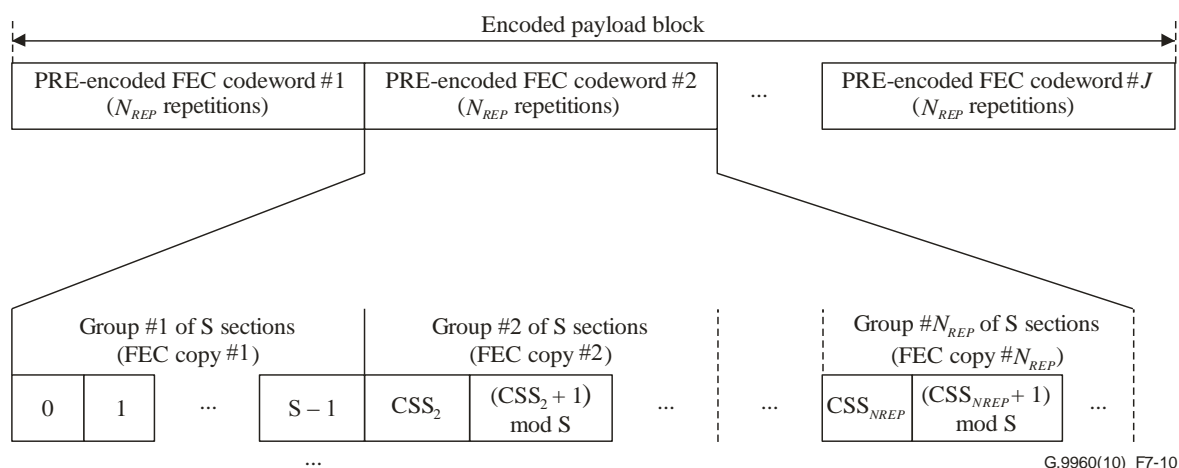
Encoded payload block

PRE-encoded FEC codeword #1 ($N_{REP}$ repetitions)

PRE-encoded FEC codeword #2 ($N_{REP}$ repetitions)

...

PRE-encoded FEC codeword #$J$ ($N_{REP}$ repetitions)

Group #1 of S sections (FEC copy #1)

Group #2 of S sections (FEC copy #2)

Group #$N_{REP}$ of S sections (FEC copy #$N_{REP}$)

| 0 | 1 | ... | S – 1 | $CSS_2$ | $(CSS_2 + 1)$ mod S | ... | ... | $CSS_{NREP}$ | $(CSS_{NREP} + 1)$ mod S | ... |
|---|---|---|---|---|---|---|---|---|---|---|

...

G.9960(10)_F7-10